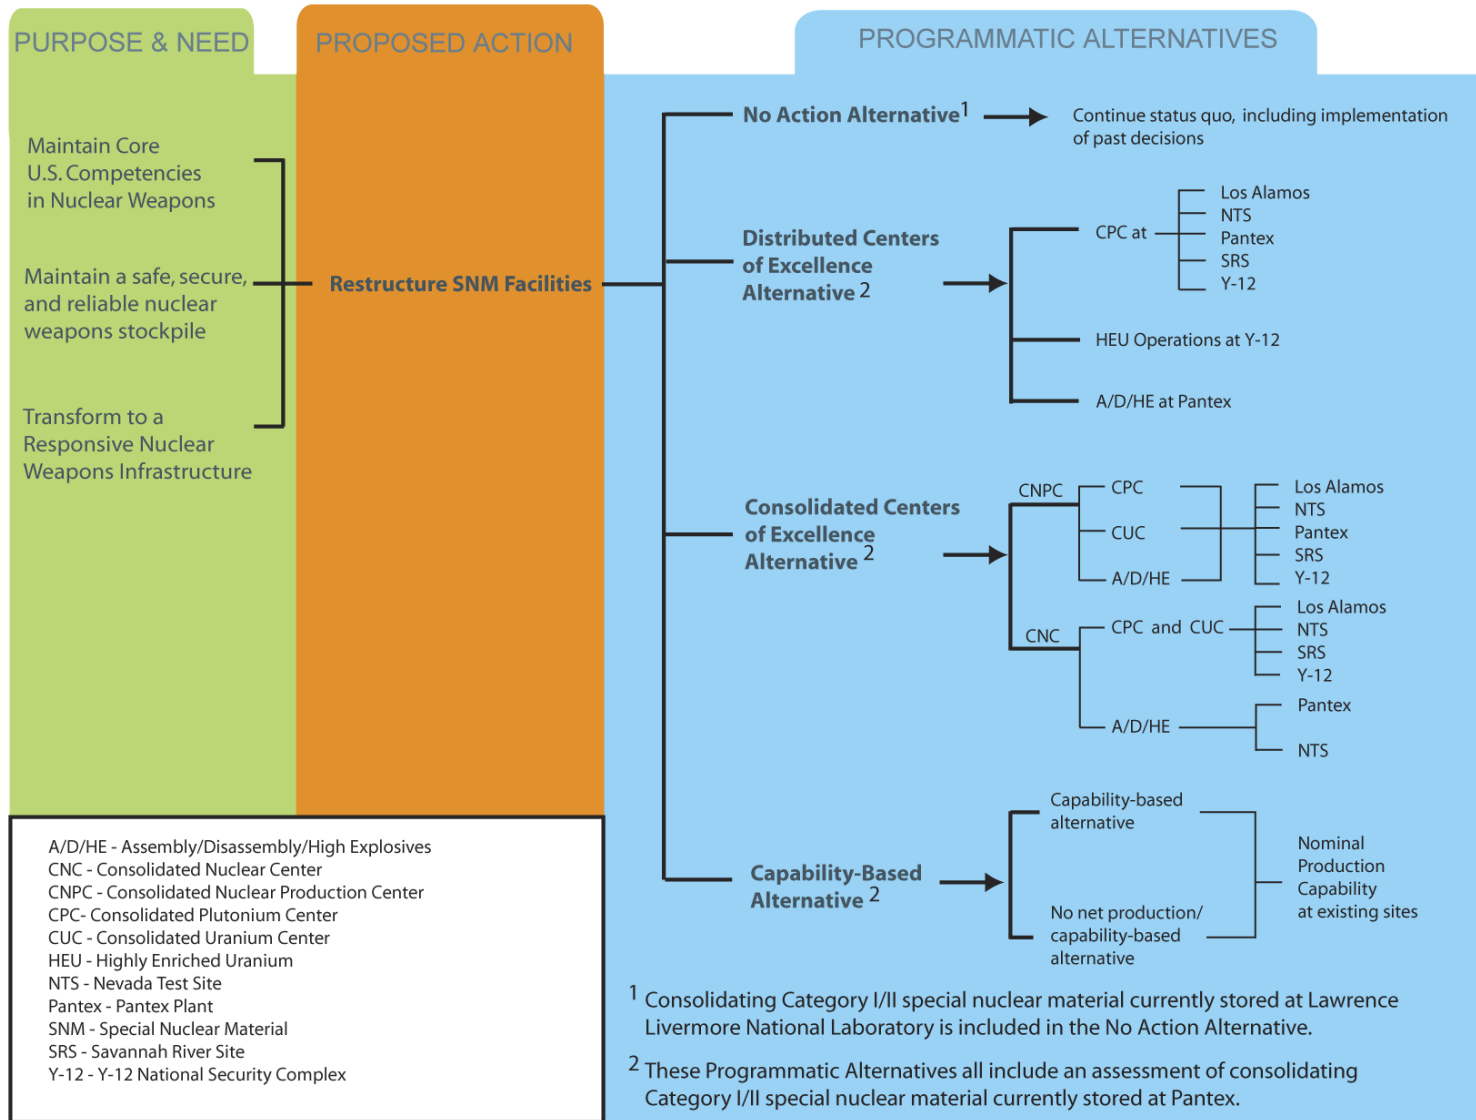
PURPOSE & NEED

PROPOSED ACTION

PROGRAMMATIC ALTERNATIVES

Maintain Core U.S. Competencies in Nuclear Weapons

Maintain a safe, secure, and reliable nuclear weapons stockpile

Transform to a Responsive Nuclear Weapons Infrastructure

Restructure SNM Facilities

No Action Alternative$^1$

Continue status quo, including implementation of past decisions

Distributed Centers of Excellence Alternative $^2$

CPC at

Los Alamos
NTS
Pantex
SRS
Y-12

HEU Operations at Y-12

A/D/HE at Pantex

Consolidated Centers of Excellence Alternative $^2$

CNPC

CPC
CUC
A/D/HE

Los Alamos
NTS
Pantex
SRS
Y-12

CNC

CPC and CUC

Los Alamos
NTS
SRS
Y-12

A/D/HE

Pantex

NTS

Capability-Based Alternative $^2$

Capability-based alternative

No net production/ capability-based alternative

Nominal Production Capability at existing sites

A/D/HE - Assembly/Disassembly/High Explosives
CNC - Consolidated Nuclear Center
CNPC - Consolidated Nuclear Production Center
CPC- Consolidated Plutonium Center
CUC - Consolidated Uranium Center
HEU - Highly Enriched Uranium
NTS - Nevada Test Site
Pantex - Pantex Plant
SNM - Special Nuclear Material
SRS - Savannah River Site
Y-12 - Y-12 National Security Complex

$^1$ Consolidating Category I/II special nuclear material currently stored at Lawrence Livermore National Laboratory is included in the No Action Alternative.

$^2$ These Programmatic Alternatives all include an assessment of consolidating Category I/II special nuclear material currently stored at Pantex.